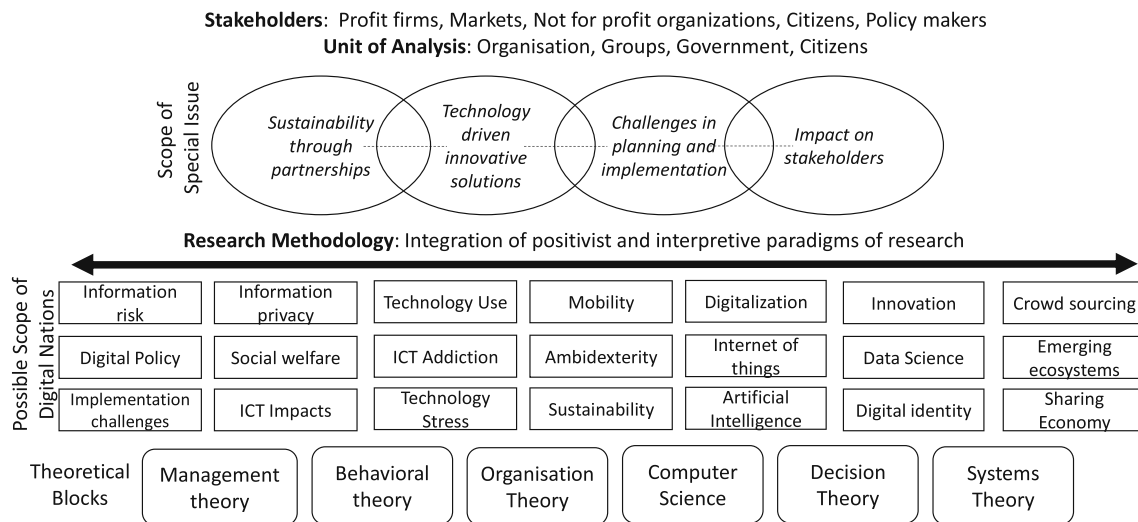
**Stakeholders**: Profit firms, Markets, Not for profit organizations, Citizens, Policy makers
**Unit of Analysis**: Organisation, Groups, Government, Citizens

Scope of Special Issue

*Sustainability through partnerships*

*Technology driven innovative solutions*

*Challenges in planning and implementation*

*Impact on stakeholders*

**Research Methodology**: Integration of positivist and interpretive paradigms of research

Possible Scope of Digital Nations

| | | | | | | |
|---|---|---|---|---|---|---|
| Information risk | Information privacy | Technology Use | Mobility | Digitalization | Innovation | Crowd sourcing |
| Digital Policy | Social welfare | ICT Addiction | Ambidexterity | Internet of things | Data Science | Emerging ecosystems |
| Implementation challenges | ICT Impacts | Technology Stress | Sustainability | Artificial Intelligence | Digital identity | Sharing Economy |

Theoretical Blocks

Management theory

Behavioral theory

Organisation Theory

Computer Science

Decision Theory

Systems Theory